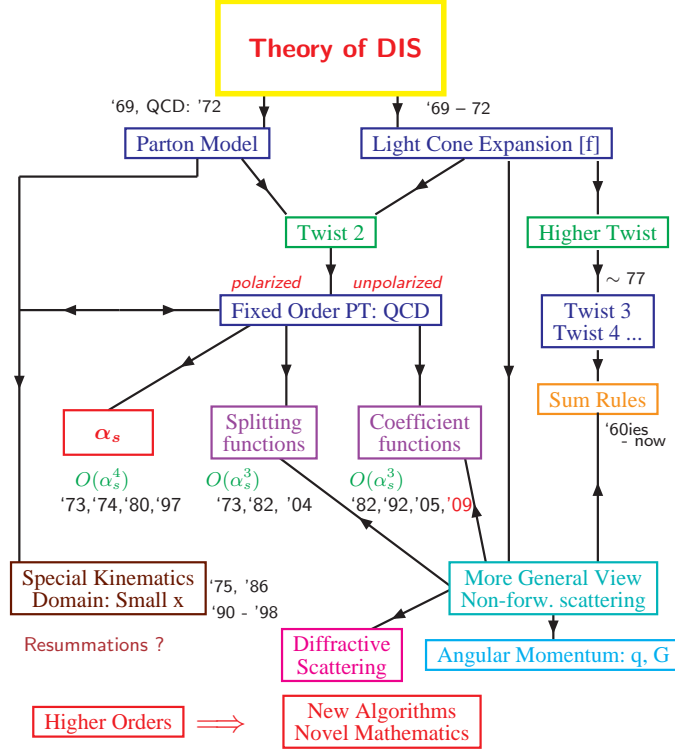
Theory of DIS

'69, QCD: '72

'69 – 72

Parton Model

Light Cone Expansion [f]

Twist 2

Higher Twist

$\sim 77$

polarized

unpolarized

Fixed Order PT: QCD

Twist 3
Twist 4 ...

Sum Rules

'60ies
- now

$\alpha_s$

Splitting functions

Coefficient functions

$O(\alpha_s^4)$
'73,'74,'80,'97

$O(\alpha_s^3)$
'73,'82, '04

$O(\alpha_s^3)$
'82,'92,'05,'09

Special Kinematics
Domain: Small x

'75, '86
'90 - '98

More General View
Non-forw. scattering

Resummations ?

Diffractive Scattering

Angular Momentum: q, G

Higher Orders $\Longrightarrow$

New Algorithms
Novel Mathematics